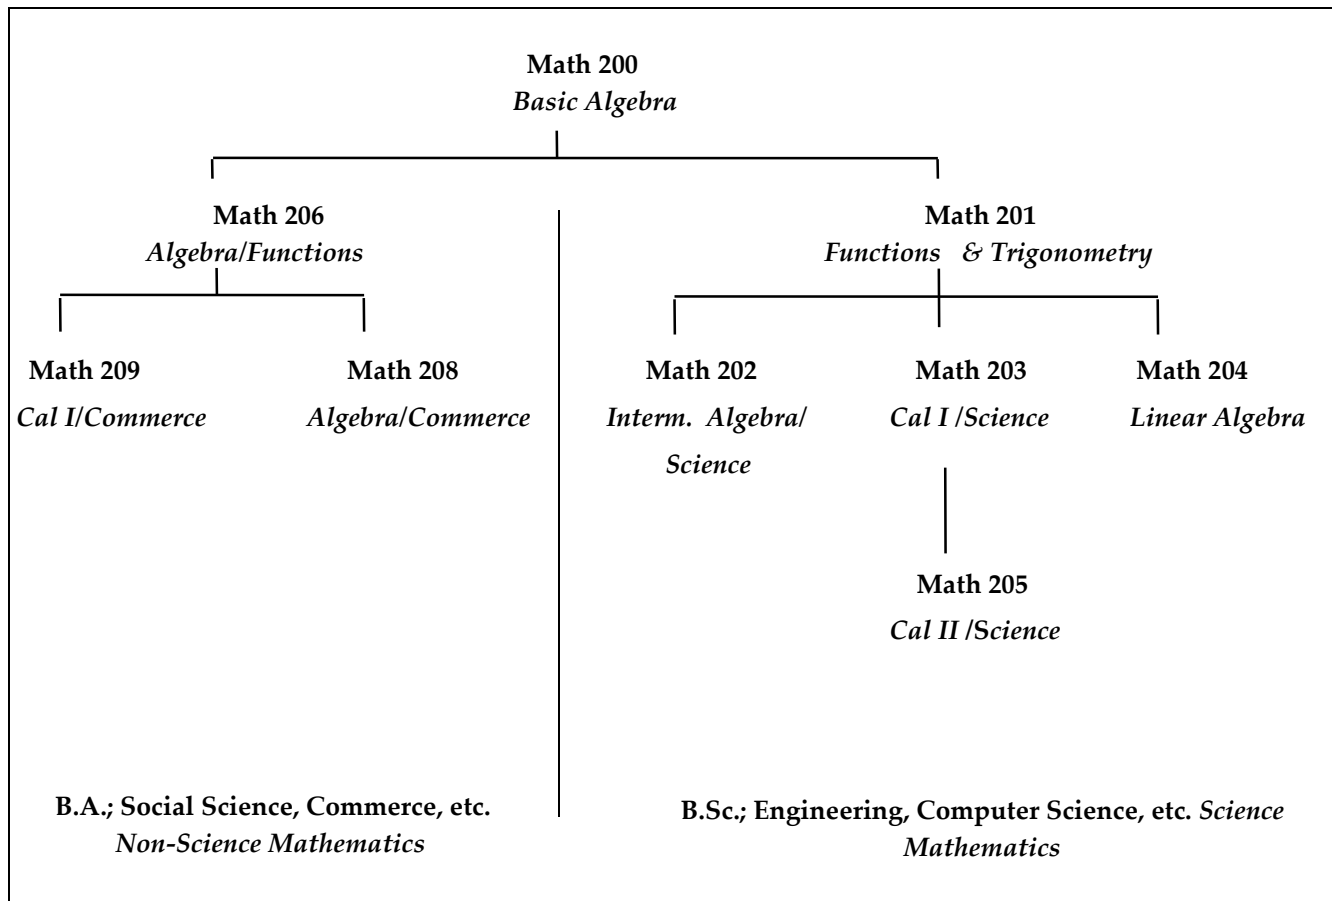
Math 200
Basic Algebra

Math 206
Algebra/Functions

Math 201
Functions & Trigonometry

Math 209
Cal I/Commerce

Math 208
Algebra/Commerce

Math 202
Interm. Algebra/ Science

Math 203
Cal I /Science

Math 204
Linear Algebra

Math 205
Cal II /Science

B.A.; Social Science, Commerce, etc.
Non-Science Mathematics

B.Sc.; Engineering, Computer Science, etc. Science Mathematics